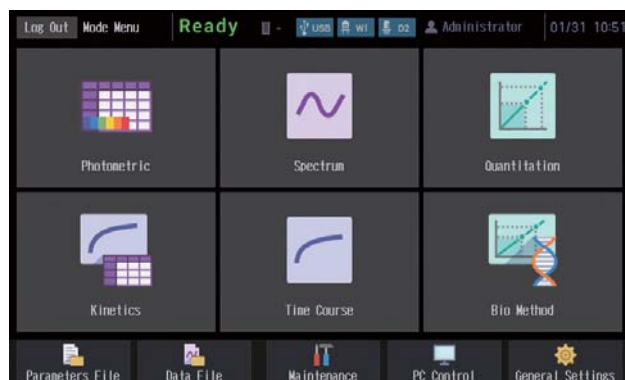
Log Out Mode Menu Ready USB WI D2 Administrator 01/31 10:51

Photometric

Spectrum

Quantitation

Kinetics

Time Course

Bio Method

Parameters File

Data File

Maintenance

PC Control

General Settings